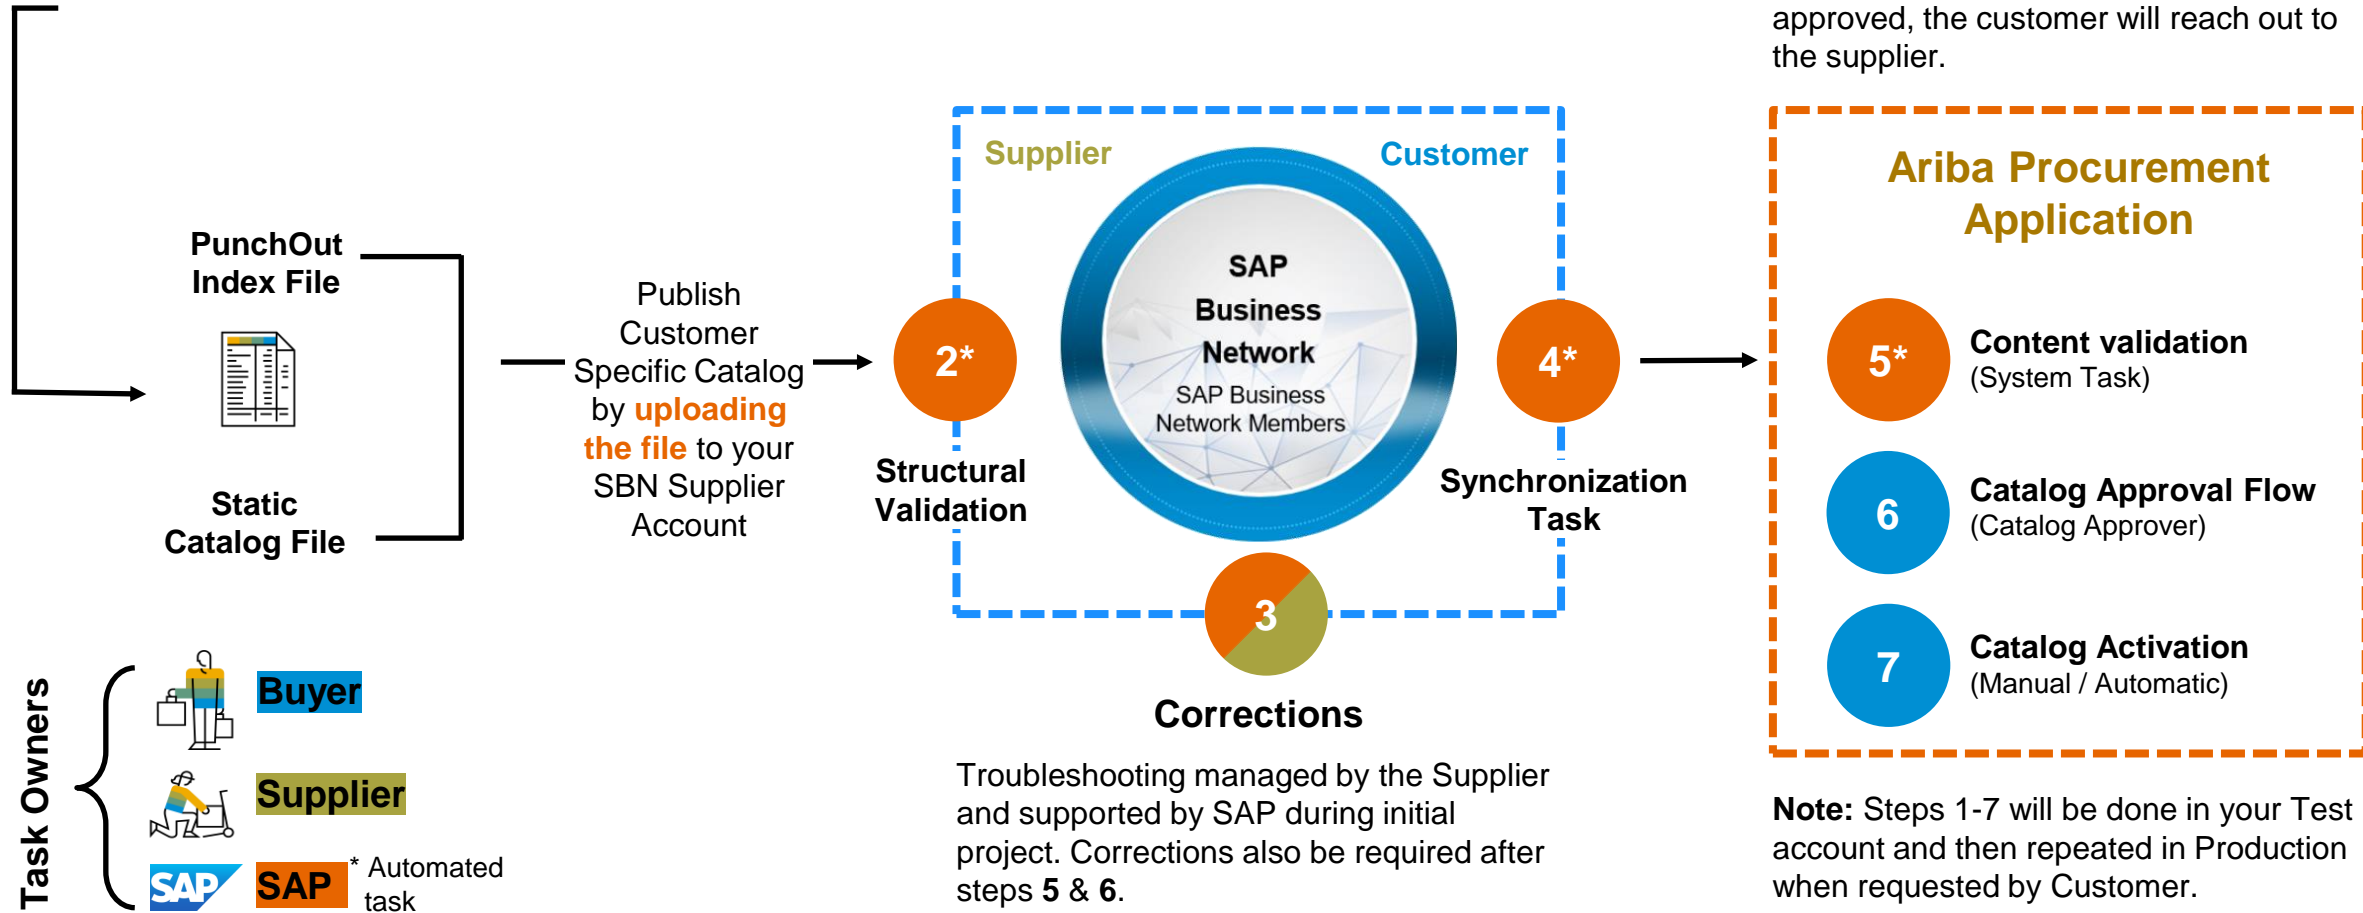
approved, the customer will reach out to the supplier.

PunchOut Index File

Static Catalog File

Publish Customer Specific Catalog by uploading the file to your SBN Supplier Account

Supplier

Customer

SAP Business Network

SAP Business Network Members

2*

Structural Validation

4*

Synchronization Task

3

Corrections

Troubleshooting managed by the Supplier and supported by SAP during initial project. Corrections also be required after steps **5** & **6**.

Ariba Procurement Application

5*

**Content validation**
(System Task)

6

**Catalog Approval Flow**
(Catalog Approver)

7

**Catalog Activation**
(Manual / Automatic)

**Note:** Steps 1-7 will be done in your Test account and then repeated in Production when requested by Customer.

Task Owners

Buyer

Supplier

SAP

SAP

* Automated task